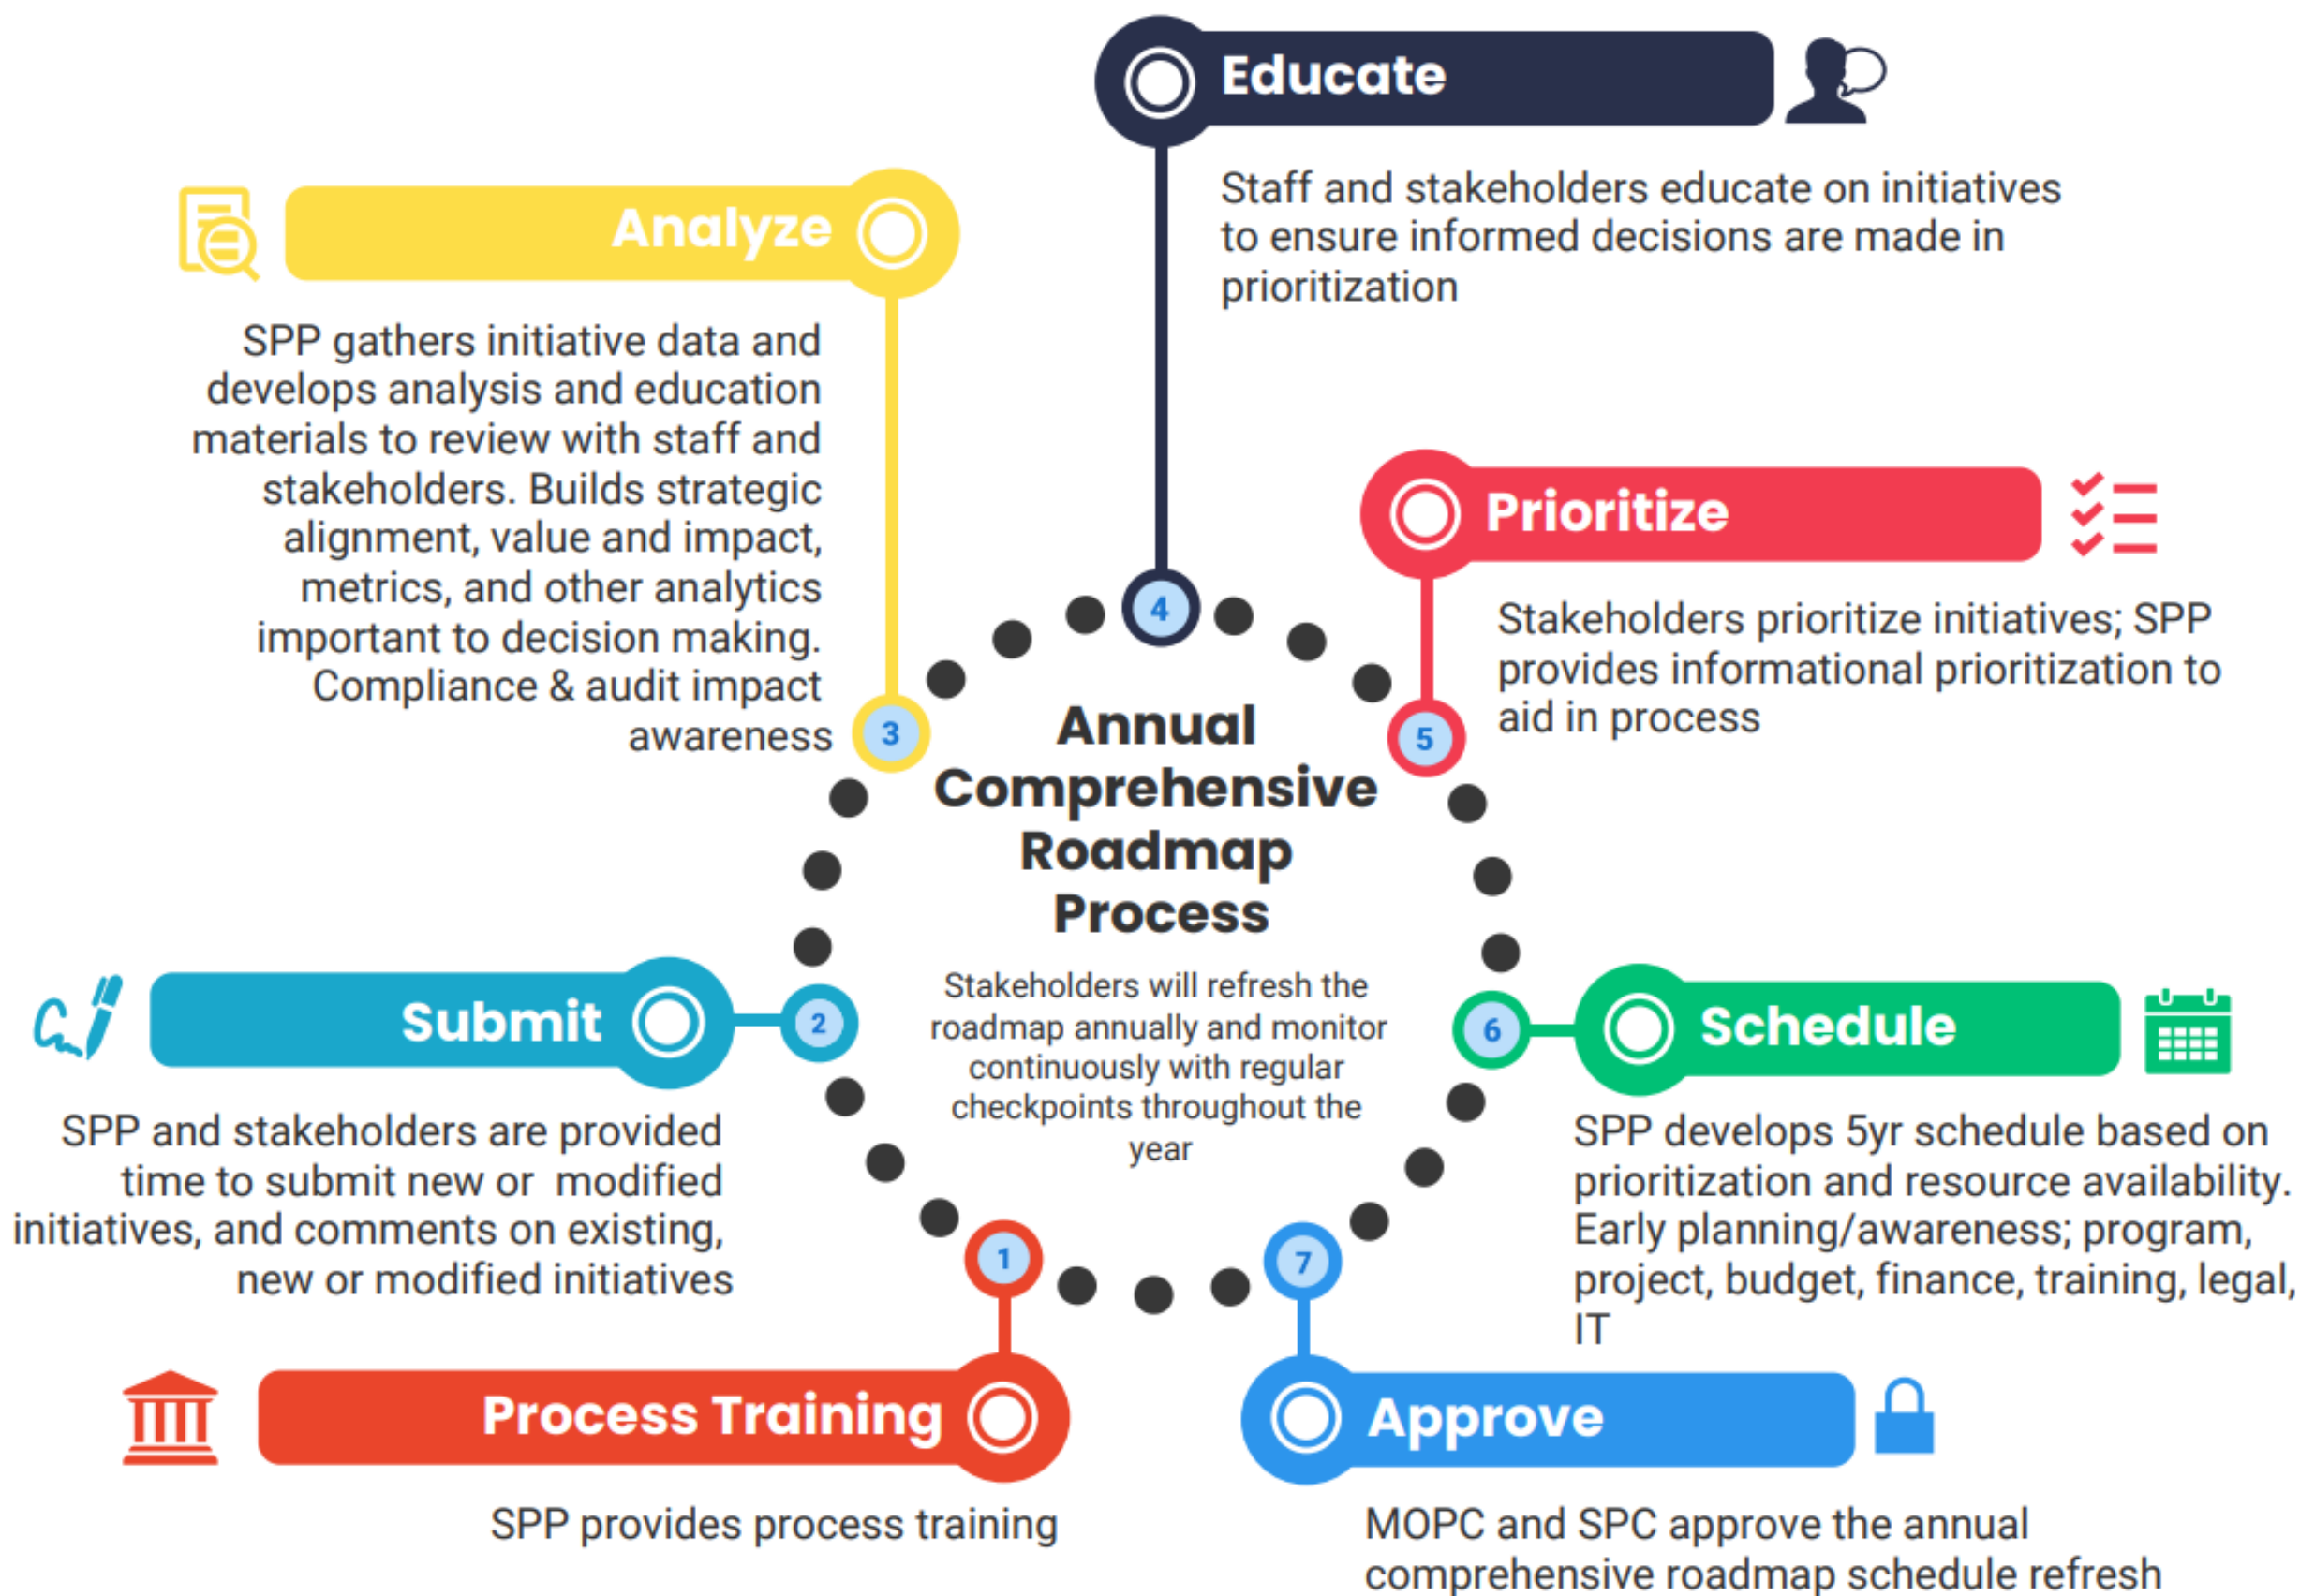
Educate

Staff and stakeholders educate on initiatives to ensure informed decisions are made in prioritization

Analyze

SPP gathers initiative data and develops analysis and education materials to review with staff and stakeholders. Builds strategic alignment, value and impact, metrics, and other analytics important to decision making. Compliance & audit impact awareness

Prioritize

Stakeholders prioritize initiatives; SPP provides informational prioritization to aid in process

4

3

5

Annual Comprehensive Roadmap Process

Stakeholders will refresh the roadmap annually and monitor continuously with regular checkpoints throughout the year

Submit

2

6

Schedule

SPP and stakeholders are provided time to submit new or modified initiatives, and comments on existing, new or modified initiatives

SPP develops 5yr schedule based on prioritization and resource availability. Early planning/awareness; program, project, budget, finance, training, legal, IT

1

7

Process Training

Approve

SPP provides process training

MOPC and SPC approve the annual comprehensive roadmap schedule refresh